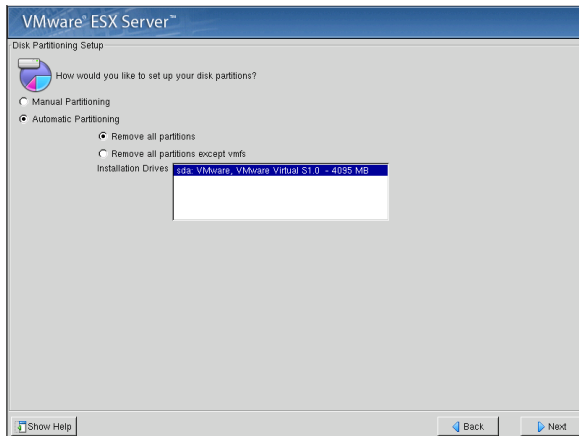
VMware® ESX Server™

Disk Partitioning Setup

How would you like to set up your disk partitions?

Manual Partitioning

Automatic Partitioning

Remove all partitions

Remove all partitions except vmfs

Installation Drives

sda: VMware, VMware Virtual S1.0 - 4095 MB

Show Help

Back

Next